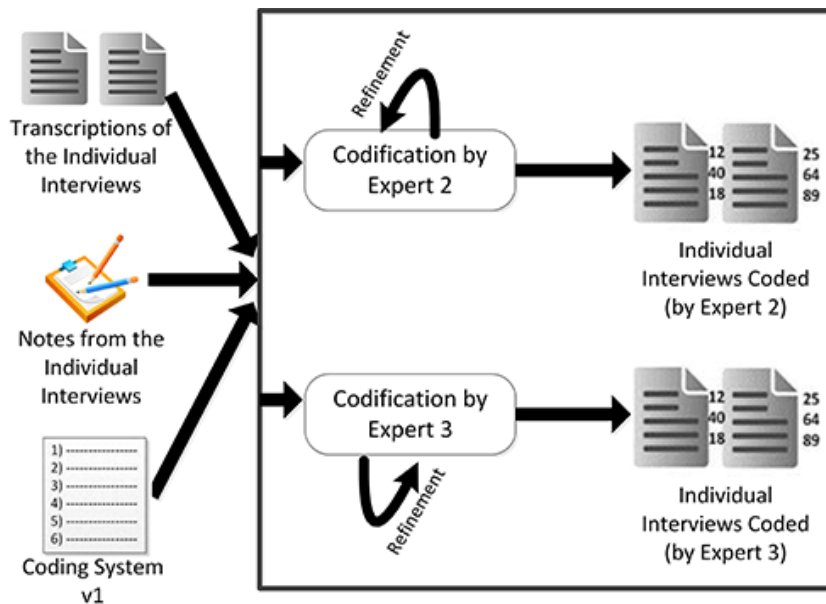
Transcriptions of the Individual Interviews

Notes from the Individual Interviews

1) ----------------
2) ----------------
3) ----------------
4) ----------------
5) ----------------
6) ----------------

Coding System v1

Refinement

Codification by Expert 2

12
40
18

25
64
89

Individual Interviews Coded (by Expert 2)

Codification by Expert 3

Refinement

12
40
18

25
64
89

Individual Interviews Coded (by Expert 3)